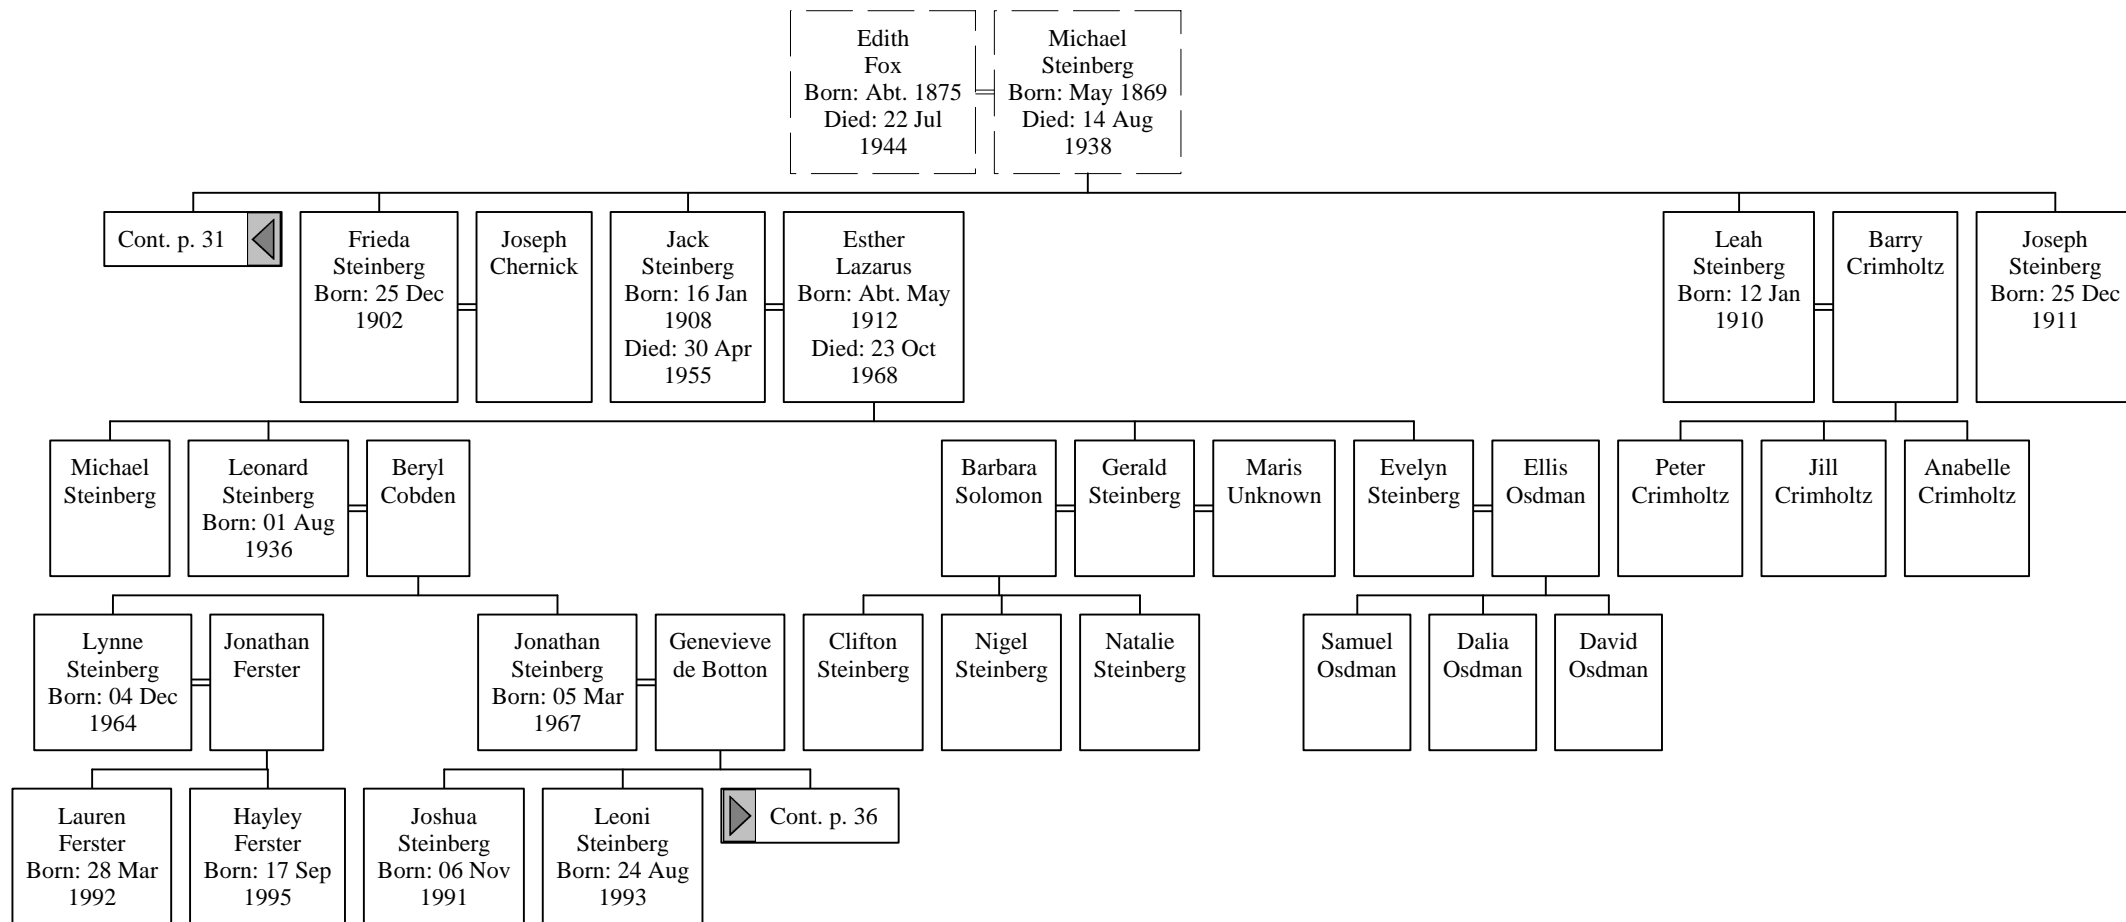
Edith Fox Born: Abt. 1875 Died: 22 Jul 1944

Michael Steinberg Born: May 1869 Died: 14 Aug 1938

Cont. p. 31

Frieda Steinberg Born: 25 Dec 1902

Joseph Chernick

Jack Steinberg Born: 16 Jan 1908 Died: 30 Apr 1955

Esther Lazarus Born: Abt. May 1912 Died: 23 Oct 1968

Leah Steinberg Born: 12 Jan 1910

Barry Crimholtz

Joseph Steinberg Born: 25 Dec 1911

Michael Steinberg

Leonard Steinberg Born: 01 Aug 1936

Beryl Cobden

Barbara Solomon

Gerald Steinberg

Maris Unknown

Evelyn Steinberg

Ellis Osdman

Peter Crimholtz

Jill Crimholtz

Anabelle Crimholtz

Lynne Steinberg Born: 04 Dec 1964

Jonathan Ferster

Jonathan Steinberg Born: 05 Mar 1967

Genevieve de Botton

Clifton Steinberg

Nigel Steinberg

Natalie Steinberg

Samuel Osdman

Dalia Osdman

David Osdman

Lauren Ferster Born: 28 Mar 1992

Hayley Ferster Born: 17 Sep 1995

Joshua Steinberg Born: 06 Nov 1991

Leoni Steinberg Born: 24 Aug 1993

Cont. p. 36